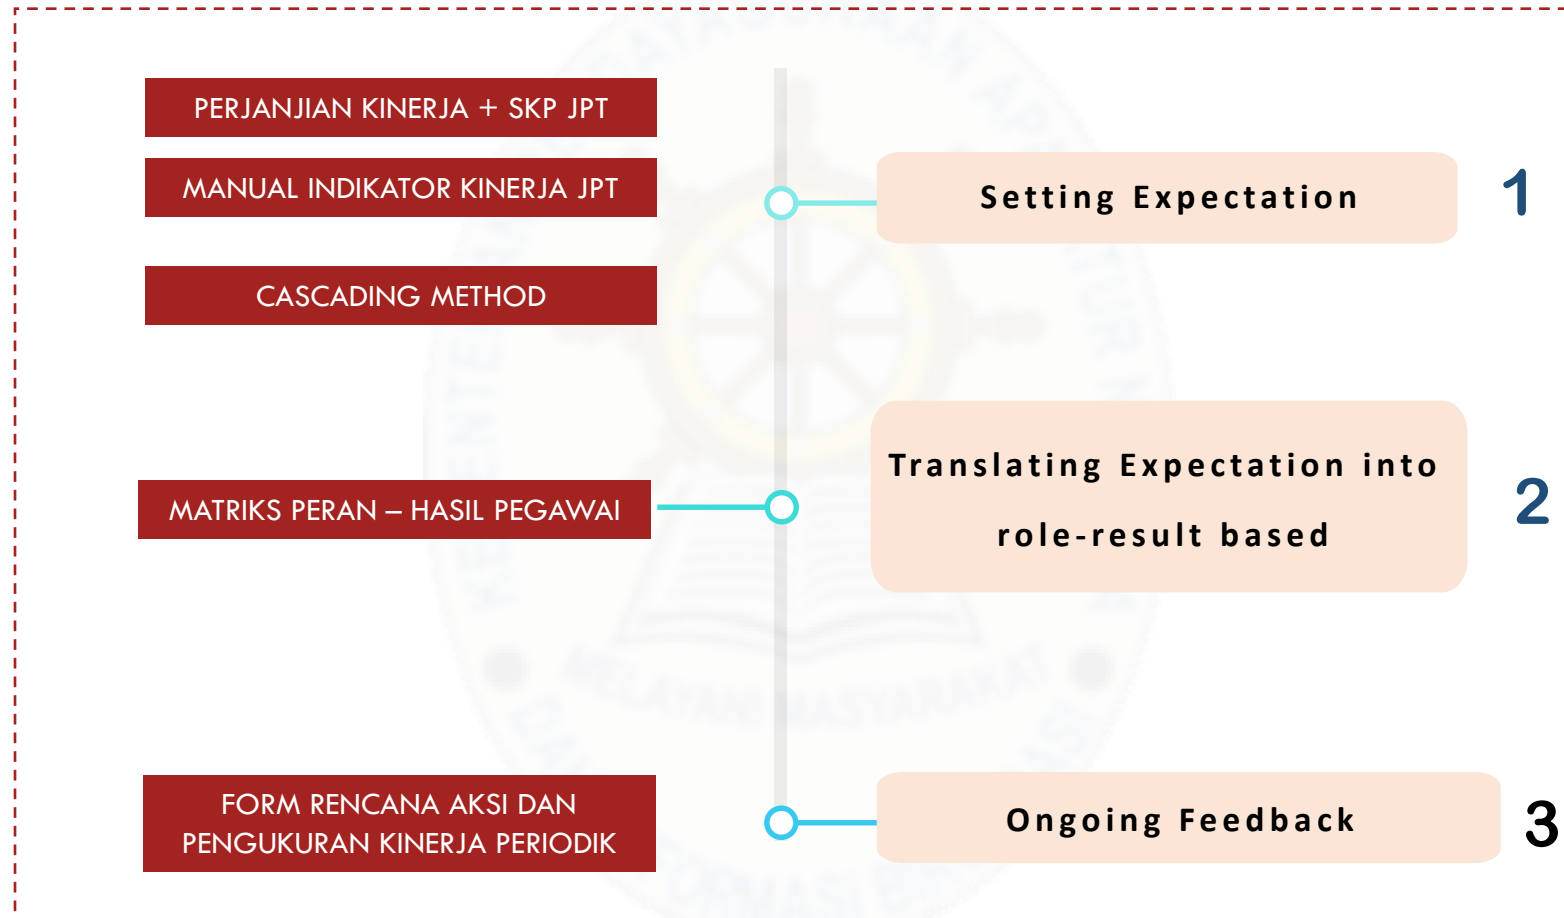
PERJANJIAN KINERJA + SKP JPT

MANUAL INDIKATOR KINERJA JPT

CASCADING METHOD

Setting Expectation

1

MATRIKS PERAN – HASIL PEGAWAI

Translating Expectation into role-result based

2

FORM RENCANA AKSI DAN PENGUKURAN KINERJA PERIODIK

Ongoing Feedback

3